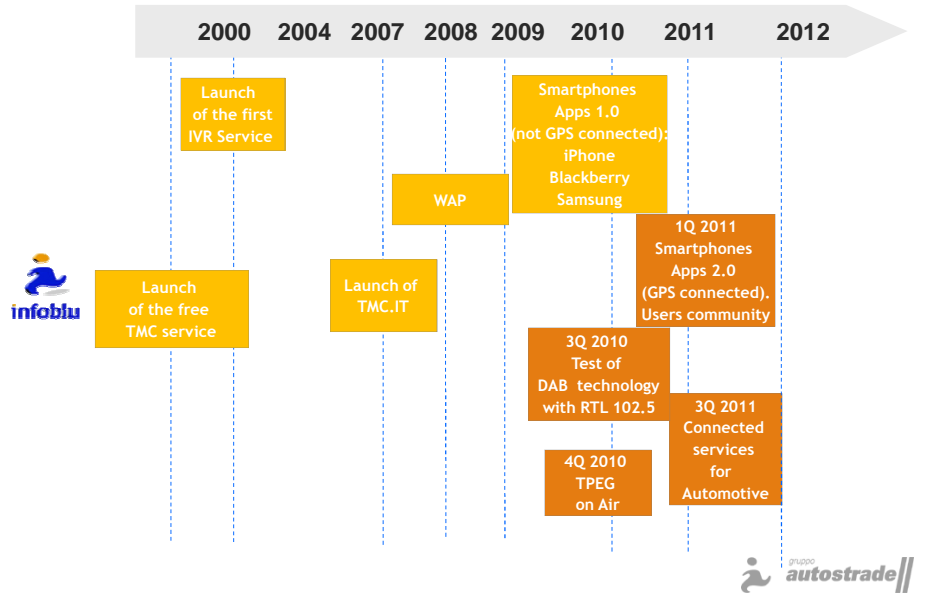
2000 2004 2007 2008 2009 2010 2011 2012

Launch of the first IVR Service

Smartphones Apps 1.0 (not GPS connected): iPhone Blackberry Samsung

WAP

1Q 2011 Smartphones Apps 2.0 (GPS connected). Users community

infoblu

Launch of the free TMC service

Launch of TMC.IT

3Q 2010 Test of DAB technology with RTL 102.5

3Q 2011 Connected services for Automotive

4Q 2010 TPEG on Air

gruppo autostrade